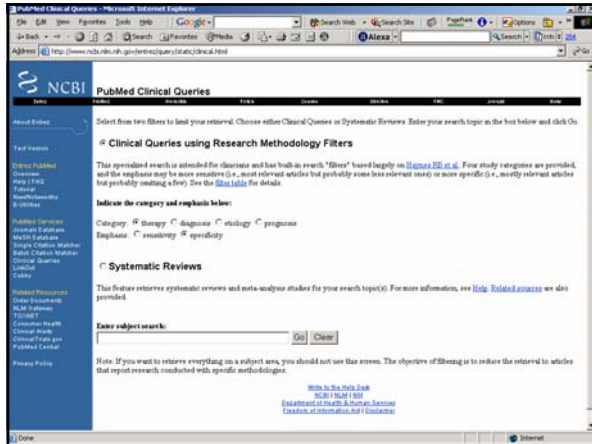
PubMed Clinical Queries - Microsoft Internet Explorer

File Edit View Favorites Tools Help Google Search Web Search Site PageRank Options

Back Search Favorites Media Alexa Search Info 204

Address http://www.ncbi.nlm.nih.gov/entrez/query/static/clinical.html Go

NCBI PubMed Clinical Queries

Entrez PubMed Nucleotide Protein Genome Structure PMC Journals Books

About Entrez

Text Version

Entrez PubMed
Overview
Help | FAQ
Tutorial
New/Noteworthy
E-Utilities

PubMed Services
Journals Database
MeSH Database
Single Citation Matcher
Batch Citation Matcher
Clinical Queries
LinkOut
Cubby

Related Resources
Order Documents
NLM Gateway
TOXNET
Consumer Health
Clinical Alerts
ClinicalTrials.gov
PubMed Central

Privacy Policy

Select from two filters to limit your retrieval. Choose either Clinical Queries or Systematic Reviews. Enter your search topic in the box below and click Go.

Clinical Queries using Research Methodology Filters

This specialized search is intended for clinicians and has built-in search "filters" based largely on Haynes RB et al. Four study categories are provided, and the emphasis may be more sensitive (i.e., most relevant articles but probably some less relevant ones) or more specific (i.e., mostly relevant articles but probably omitting a few). See the filter table for details.

Indicate the category and emphasis below:

Category: therapy diagnosis etiology prognosis
Emphasis: sensitivity specificity

Systematic Reviews

This feature retrieves systematic reviews and meta-analysis studies for your search topic(s). For more information, see Help. Related sources are also provided.

Enter subject search:

Go Clear

Note: If you want to retrieve everything on a subject area, you should not use this screen. The objective of filtering is to reduce the retrieval to articles that report research conducted with specific methodologies.

Write to the Help Desk
NCBI | NLM | NIH
Department of Health & Human Services
Freedom of Information Act | Disclaimer

Done Internet